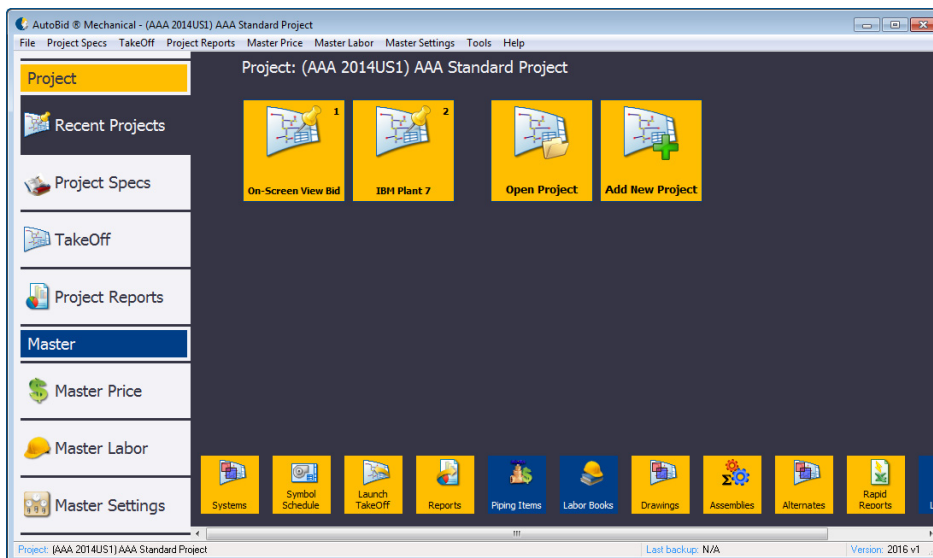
AutoBid ® Mechanical - (AAA 2014US1) AAA Standard Project

File Project Specs TakeOff Project Reports Master Price Master Labor Master Settings Tools Help

Project

Recent Projects

Project Specs

TakeOff

Project Reports

Master

Master Price

Master Labor

Master Settings

Project: (AAA 2014US1) AAA Standard Project

1
On-Screen View Bid

2
IBM Plant 7

Open Project

Add New Project

Systems

Symbol Schedule

Launch TakeOff

Reports

Piping Items

Labor Books

Drawings

Assemblies

Alternates

Rapid Reports

Project: (AAA 2014US1) AAA Standard Project

Last backup: N/A

Version: 2016 v1